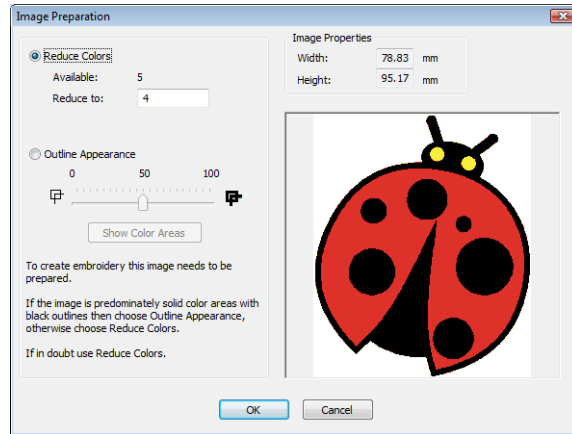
Image Preparation

Reduce Colors
Available: 5
Reduce to: 4

Outline Appearance
0 50 100

Show Color Areas

To create embroidery this image needs to be prepared.

If the image is predominately solid color areas with black outlines then choose Outline Appearance, otherwise choose Reduce Colors.

If in doubt use Reduce Colors.

Image Properties
Width: 78.83 mm
Height: 95.17 mm

OK Cancel